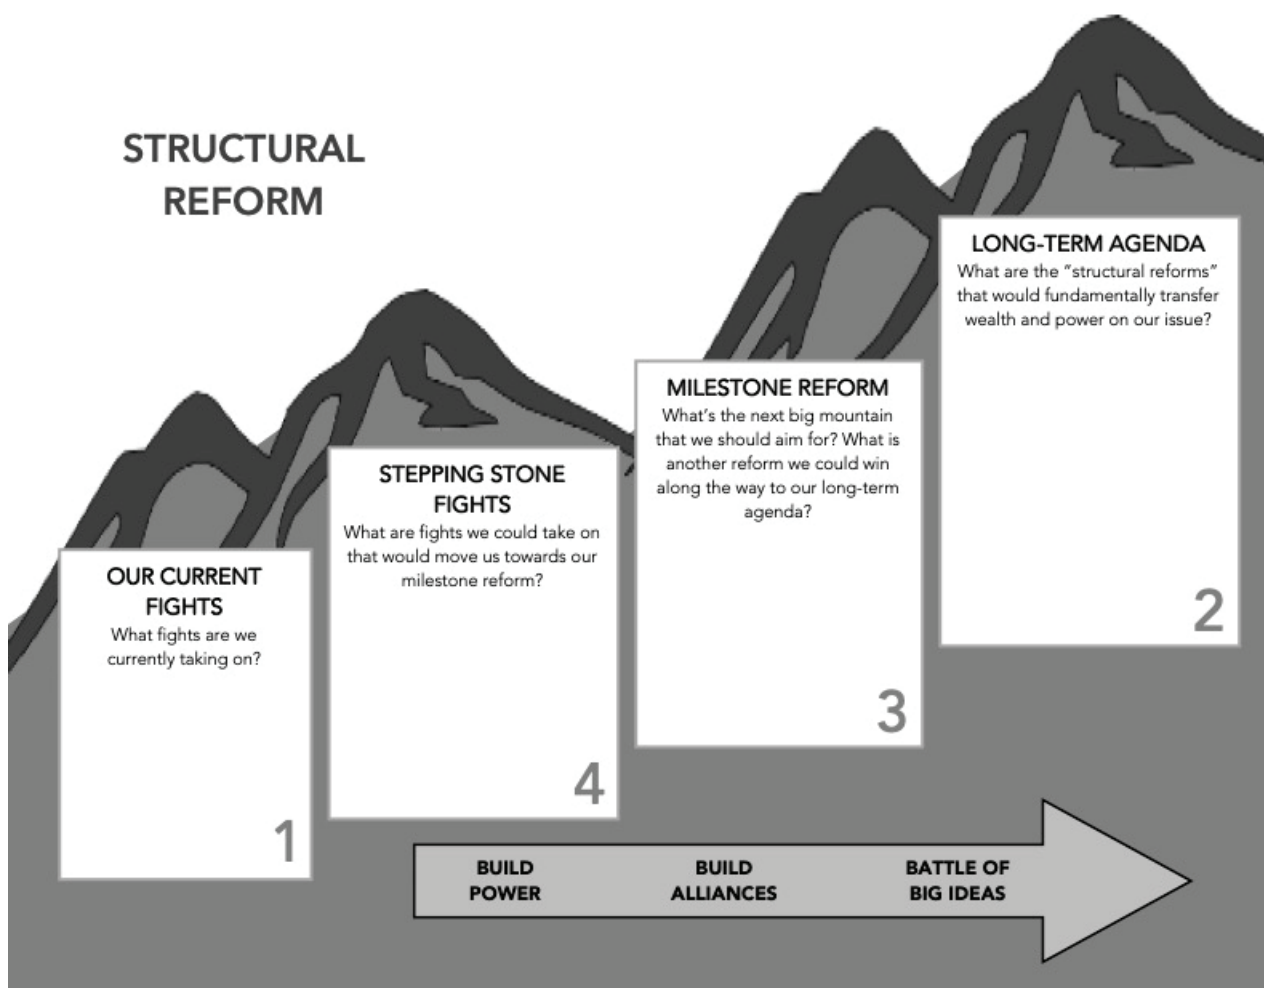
STRUCTURAL REFORM

OUR CURRENT FIGHTS
What fights are we currently taking on?
1

STEPPING STONE FIGHTS
What are fights we could take on that would move us towards our milestone reform?
4

MILESTONE REFORM
What's the next big mountain that we should aim for? What is another reform we could win along the way to our long-term agenda?
3

LONG-TERM AGENDA
What are the "structural reforms" that would fundamentally transfer wealth and power on our issue?
2

BUILD POWER
BUILD ALLIANCES
BATTLE OF BIG IDEAS